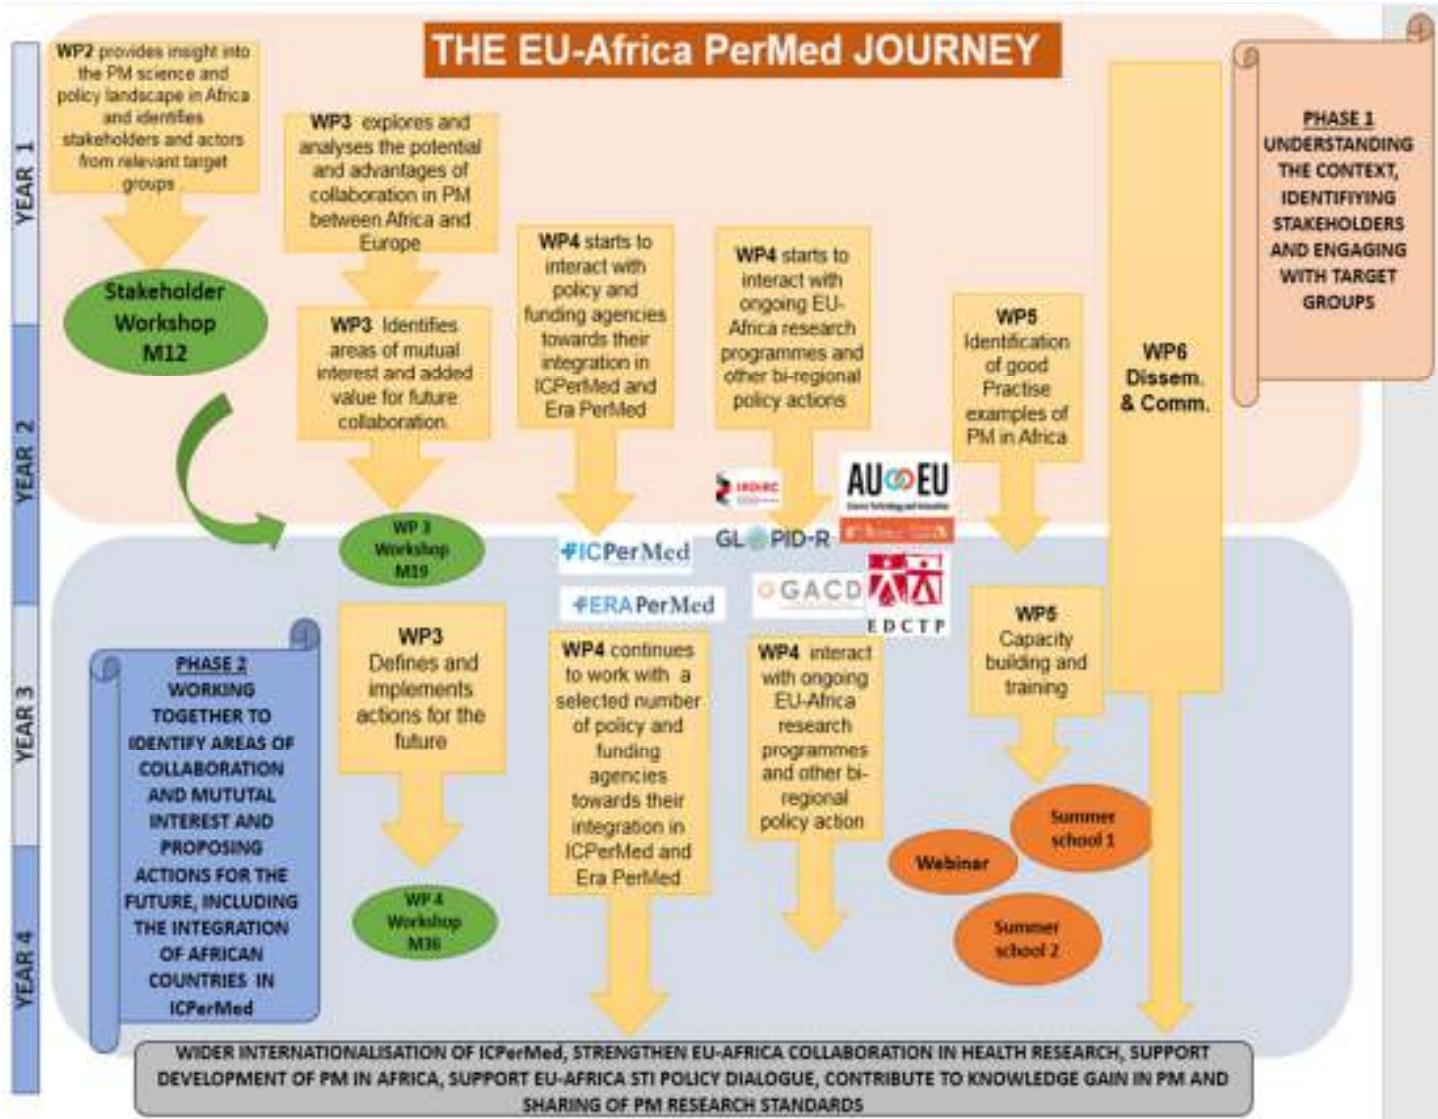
THE EU-Africa PerMed JOURNEY

YEAR 1

YEAR 2

YEAR 3

YEAR 4

WP2 provides insight into the PM science and policy landscape in Africa and identifies stakeholders and actors from relevant target groups

Stakeholder Workshop M12

WP3 explores and analyses the potential and advantages of collaboration in PM between Africa and Europe

WP3 Identifies areas of mutual interest and added value for future collaboration.

WP 3 Workshop M19

WP4 starts to interact with policy and funding agencies towards their integration in ICPerMed and Era PerMed

WP4 starts to interact with ongoing EU-Africa research programmes and other bi-regional policy actions

WP5 Identification of good Practise examples of PM in Africa

WP6 Dissem. & Comm.

PHASE 1 UNDERSTANDING THE CONTEXT, IDENTIFIYING STAKEHOLDERS AND ENGAGING WITH TARGET GROUPS

IRDiRC

AU EU

GLOPID-R

ICPerMed

ERA PerMed

GACD

EDCTP

PHASE 2 WORKING TOGETHER TO IDENTIFY AREAS OF COLLABORATION AND MUTUTAL INTEREST AND PROPOSING ACTIONS FOR THE FUTURE, INCLUDING THE INTEGRATION OF AFRICAN COUNTRIES IN ICPerMed

WP3 Defines and implements actions for the future

WP 4 Workshop M36

WP4 continues to work with a selected number of policy and funding agencies towards their integration in ICPerMed and Era PerMed

WP4 interact with ongoing EU-Africa research programmes and other bi-regional policy action

WP5 Capacity building and training

Summer school 1

Webinar

Summer school 2

WIDER INTERNATIONALISATION OF ICPerMed, STRENGTHEN EU-AFRICA COLLABORATION IN HEALTH RESEARCH, SUPPORT DEVELOPMENT OF PM IN AFRICA, SUPPORT EU-AFRICA STI POLICY DIALOGUE, CONTRIBUTE TO KNOWLEDGE GAIN IN PM AND SHARING OF PM RESEARCH STANDARDS